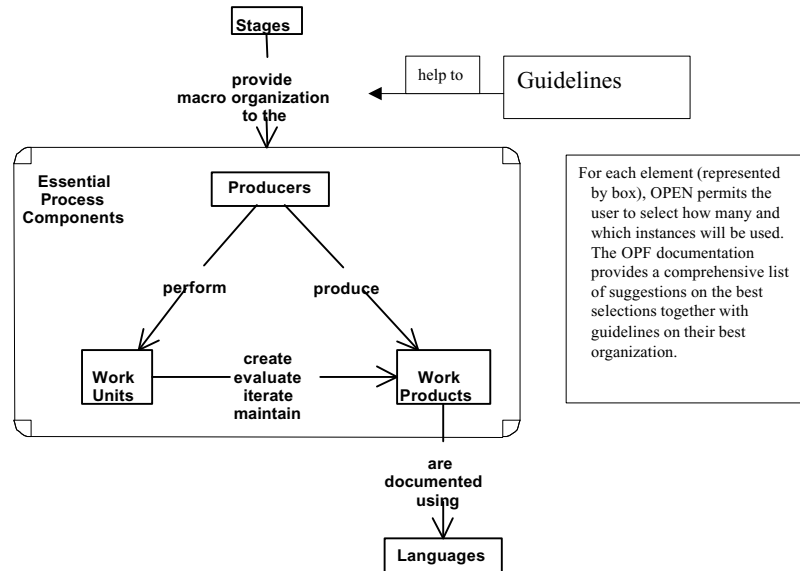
Stages

provide macro organization to the

help to

Guidelines

Essential Process Components

Producers

perform

produce

Work Units

create evaluate iterate maintain

Work Products

are documented using

Languages

For each element (represented by box), OPEN permits the user to select how many and which instances will be used. The OPF documentation provides a comprehensive list of suggestions on the best selections together with guidelines on their best organization.